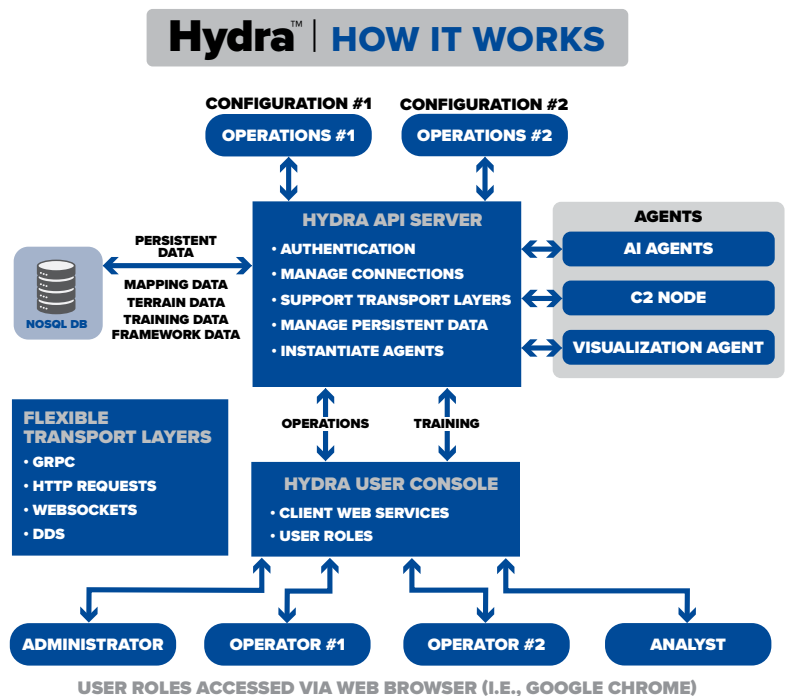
Hydra™ | HOW IT WORKS

CONFIGURATION #1
OPERATIONS #1

CONFIGURATION #2
OPERATIONS #2

HYDRA API SERVER
• AUTHENTICATION
• MANAGE CONNECTIONS
• SUPPORT TRANSPORT LAYERS
• MANAGE PERSISTENT DATA
• INSTANTIATE AGENTS

PERSISTENT DATA

MAPPING DATA
TERRAIN DATA
TRAINING DATA
FRAMEWORK DATA

NOSQL DB

AGENTS
AI AGENTS
C2 NODE
VISUALIZATION AGENT

FLEXIBLE TRANSPORT LAYERS
• GRPC
• HTTP REQUESTS
• WEBSOCKETS
• DDS

OPERATIONS
TRAINING

HYDRA USER CONSOLE
• CLIENT WEB SERVICES
• USER ROLES

ADMINISTRATOR
OPERATOR #1
OPERATOR #2
ANALYST

USER ROLES ACCESSED VIA WEB BROWSER (I.E., GOOGLE CHROME)